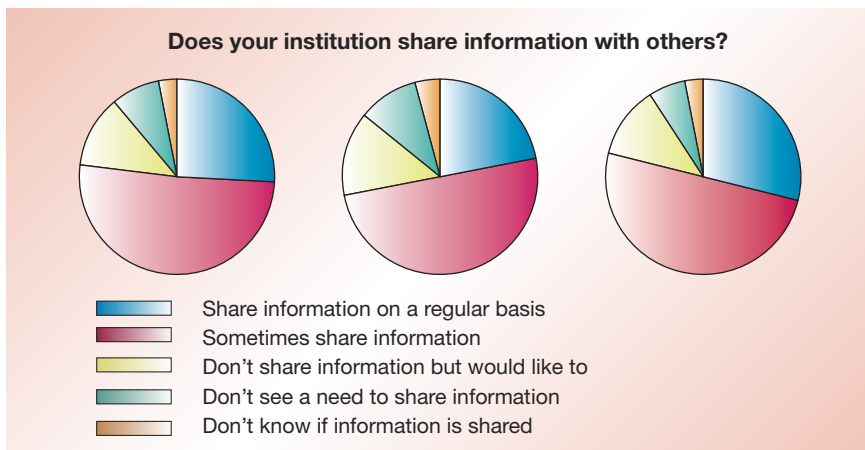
Does your institution share information with others?

Share information on a regular basis
Sometimes share information
Don't share information but would like to
Don't see a need to share information
Don't know if information is shared